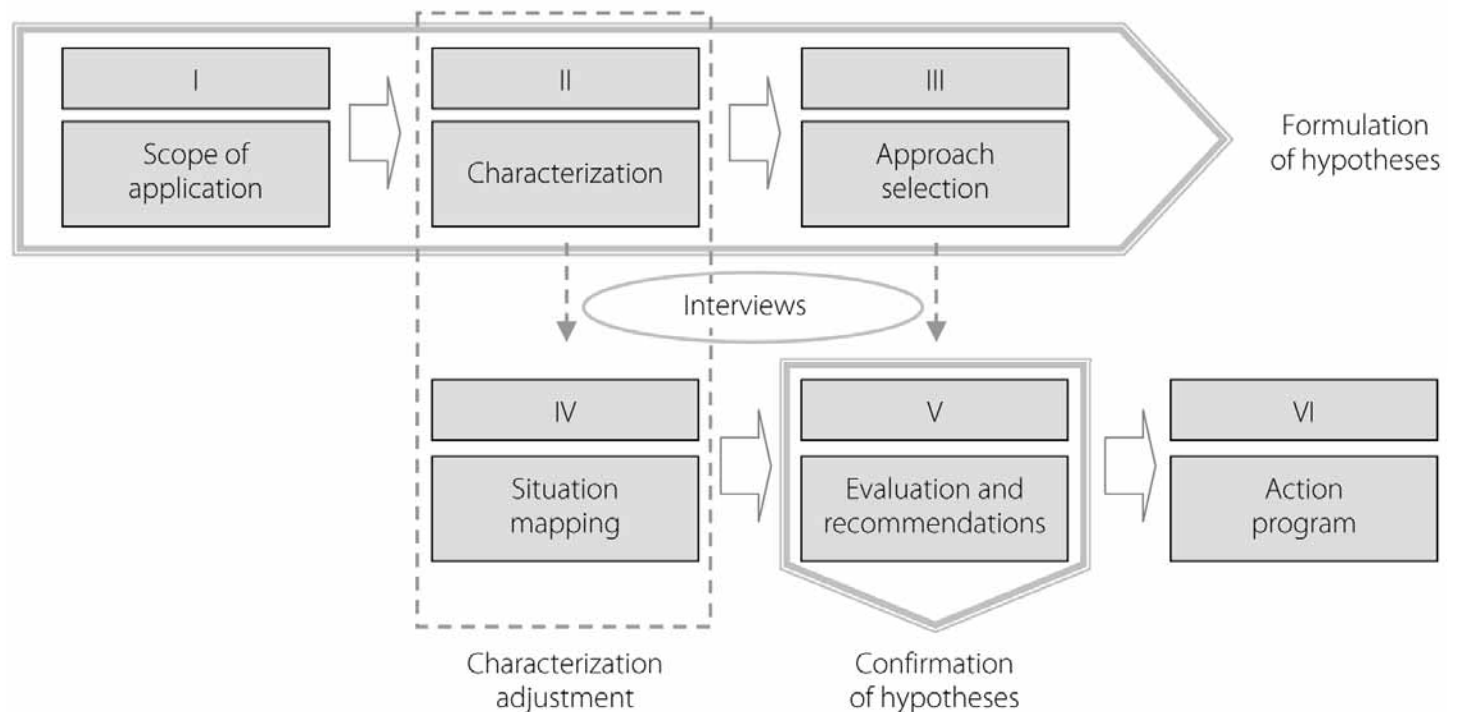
I

Scope of application

II

Characterization

III

Approach selection

Formulation of hypotheses

Interviews

IV

Situation mapping

V

Evaluation and recommendations

VI

Action program

Characterization adjustment

Confirmation of hypotheses